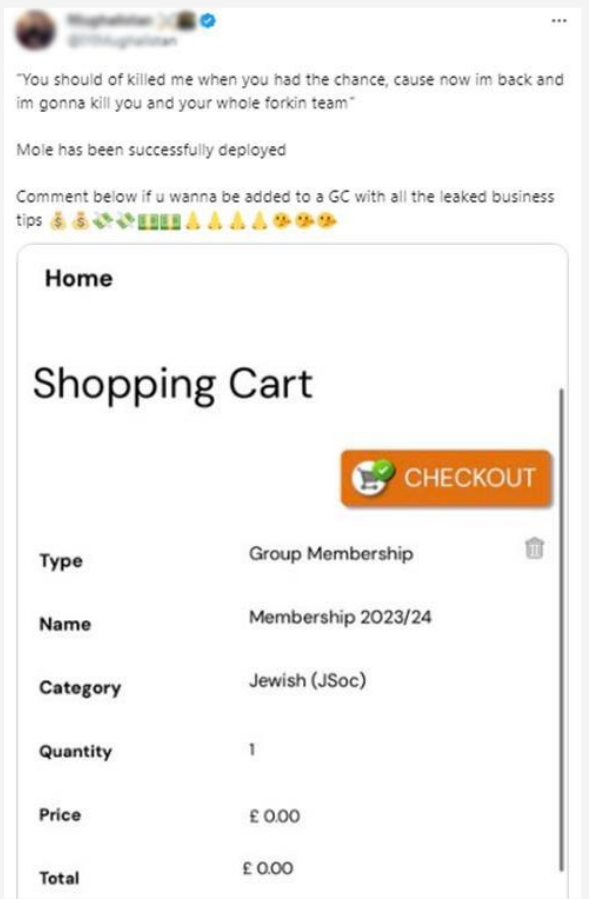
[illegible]
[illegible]

"You should of killed me when you had the chance, cause now im back and im gonna kill you and your whole forkin team"

Mole has been successfully deployed

Comment below if u wanna be added to a GC with all the leaked business tips 💰💰💸💸💵💵🙏🙏🙏🙏🫡🫡🫡

Home

Shopping Cart

CHECKOUT

| | |
|---|---|
| Type | Group Membership |
| Name | Membership 2023/24 |
| Category | Jewish (JSoc) |
| Quantity | 1 |
| Price | £ 0.00 |
| Total | £ 0.00 |